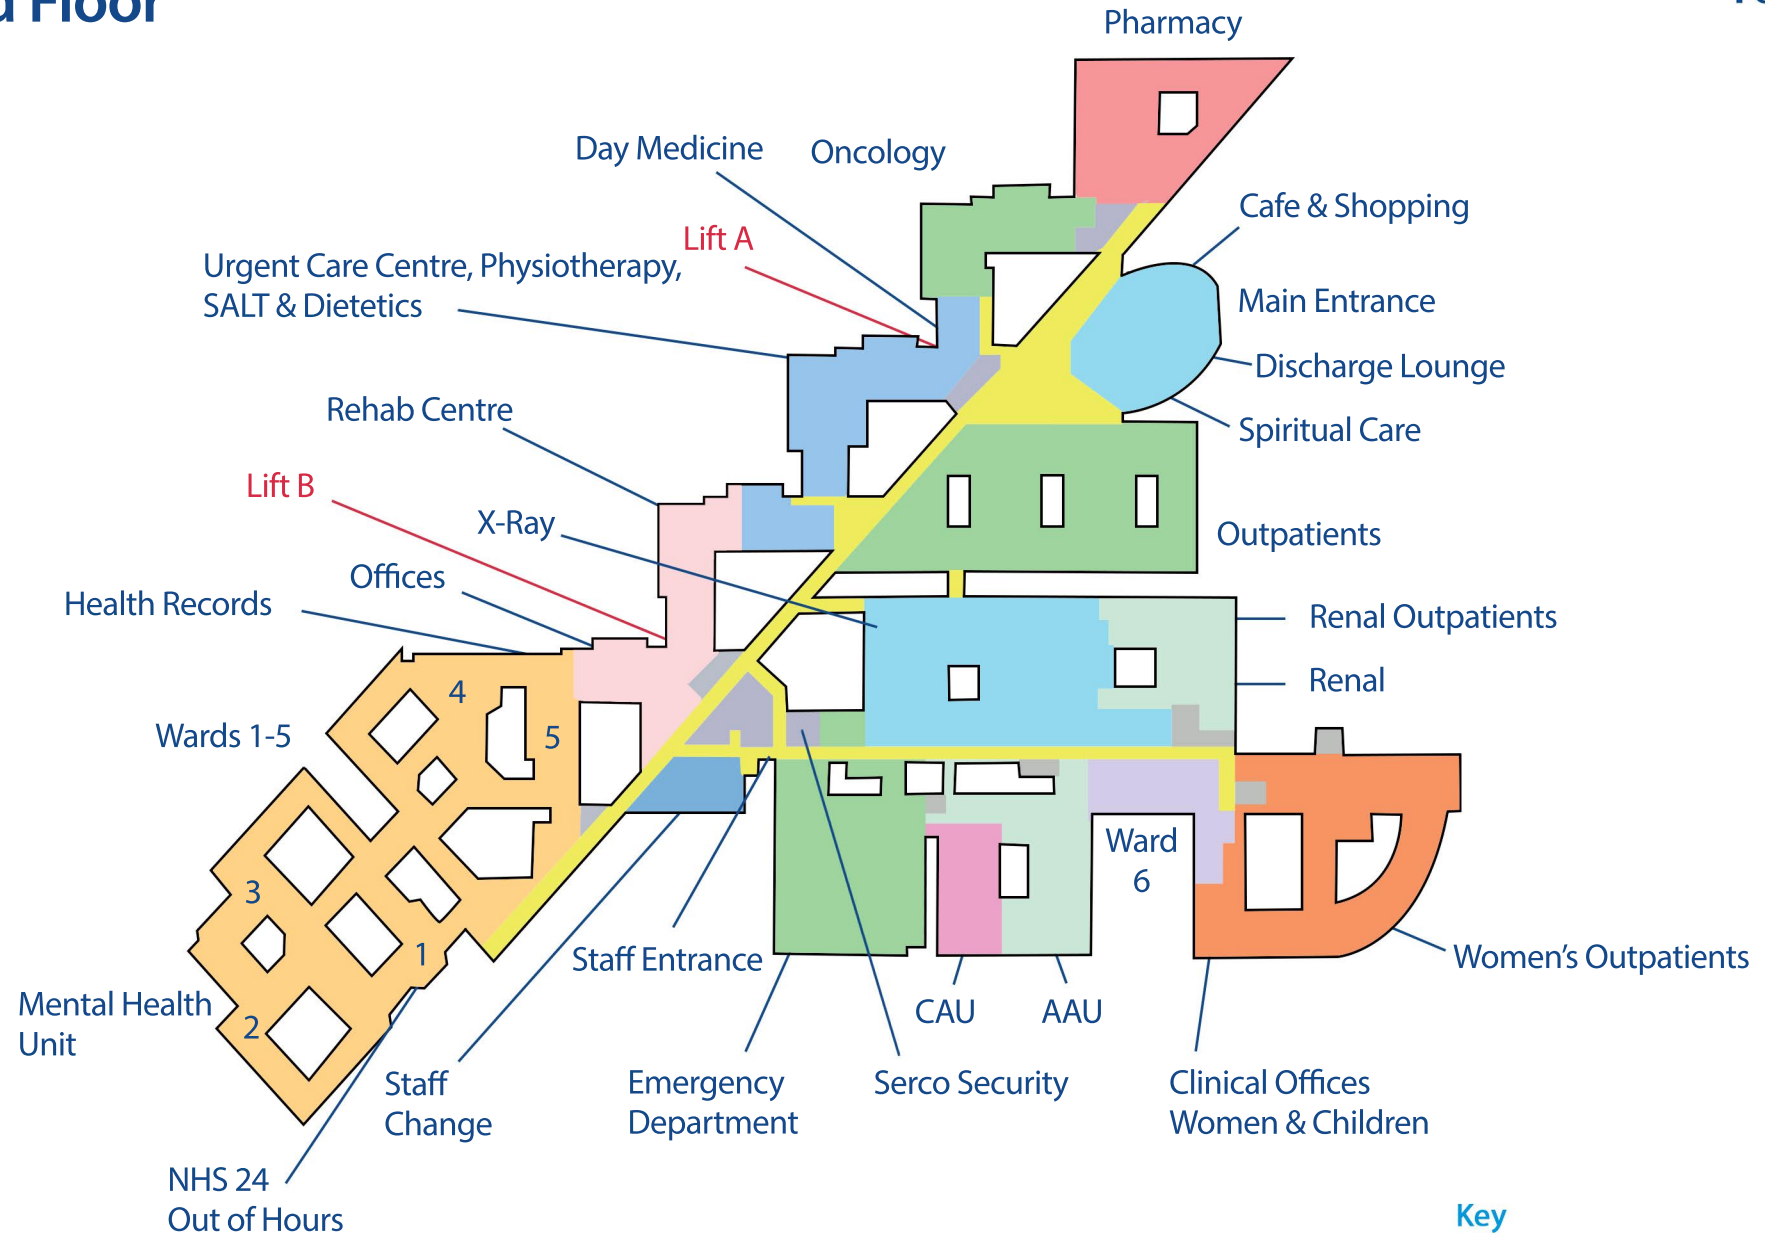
d Floor

Pharmacy

Day Medicine

Oncology

Cafe & Shopping

Lift A

Urgent Care Centre, Physiotherapy, SALT & Dietetics

Main Entrance

Discharge Lounge

Rehab Centre

Spiritual Care

Lift B

X-Ray

Outpatients

Offices

Health Records

Renal Outpatients

Renal

Wards 1-5

4

5

3

1

2

Ward 6

Mental Health Unit

Staff Entrance

Women's Outpatients

CAU

AAU

Staff Change

Emergency Department

Serco Security

Clinical Offices Women & Children

NHS 24 Out of Hours

Key